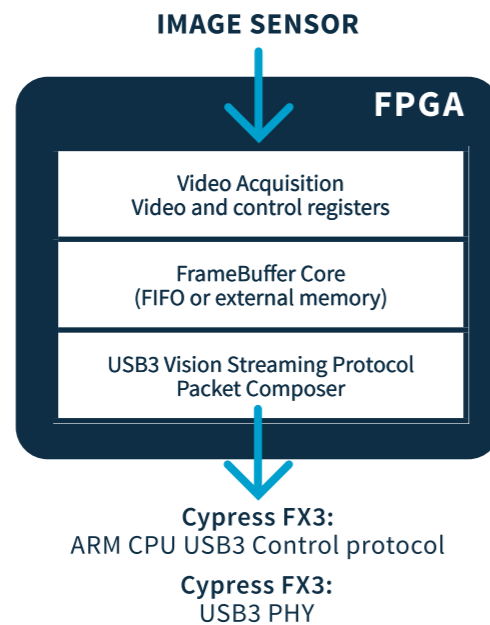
IMAGE SENSOR

FPGA

Video Acquisition
Video and control registers

FrameBuffer Core
(FIFO or external memory)

USB3 Vision Streaming Protocol
Packet Composer

Cypress FX3:
ARM CPU USB3 Control protocol

Cypress FX3:
USB3 PHY